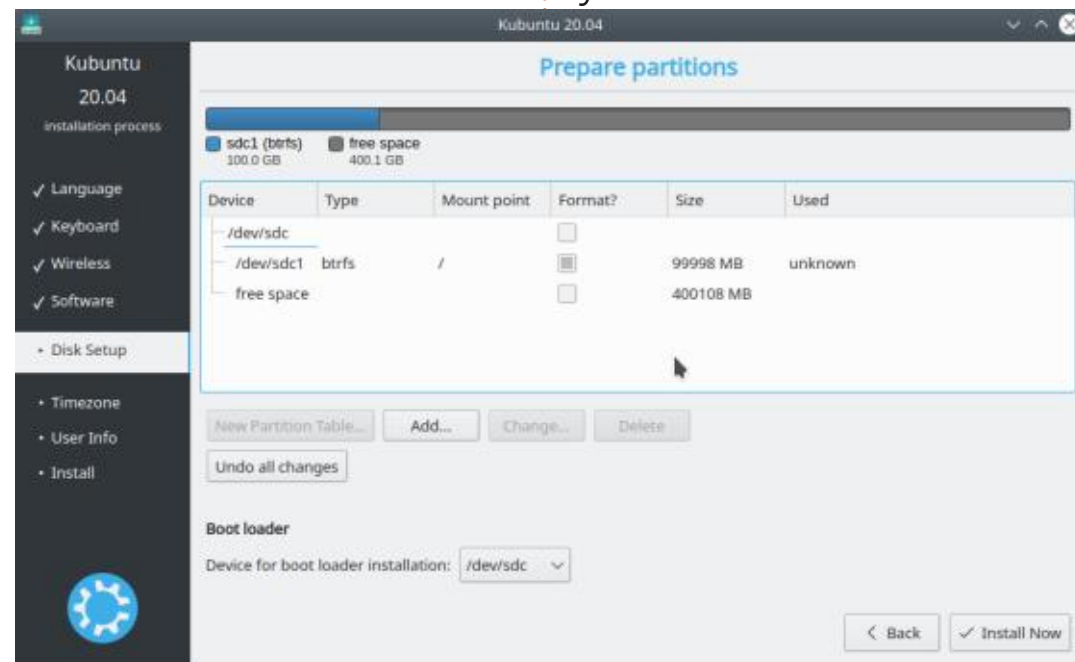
Kubuntu 20.04

Kubuntu
20.04
installation process

✓ Language
✓ Keyboard
✓ Wireless
✓ Software
• Disk Setup
• Timezone
• User Info
• Install

Prepare partitions

sdc1 (btrfs)
100.0 GB
free space
400.1 GB

| Device | Type | Mount point | Format? | Size | Used |
|---|---|---|---|---|---|
| /dev/sdc | | | | | |
| /dev/sdc1 | btrfs | / | | 99998 MB | unknown |
| free space | | | | 400108 MB | |

New Partition Table... Add... Change... Delete

Undo all changes

Boot loader

Device for boot loader installation: /dev/sdc

< Back ✓ Install Now